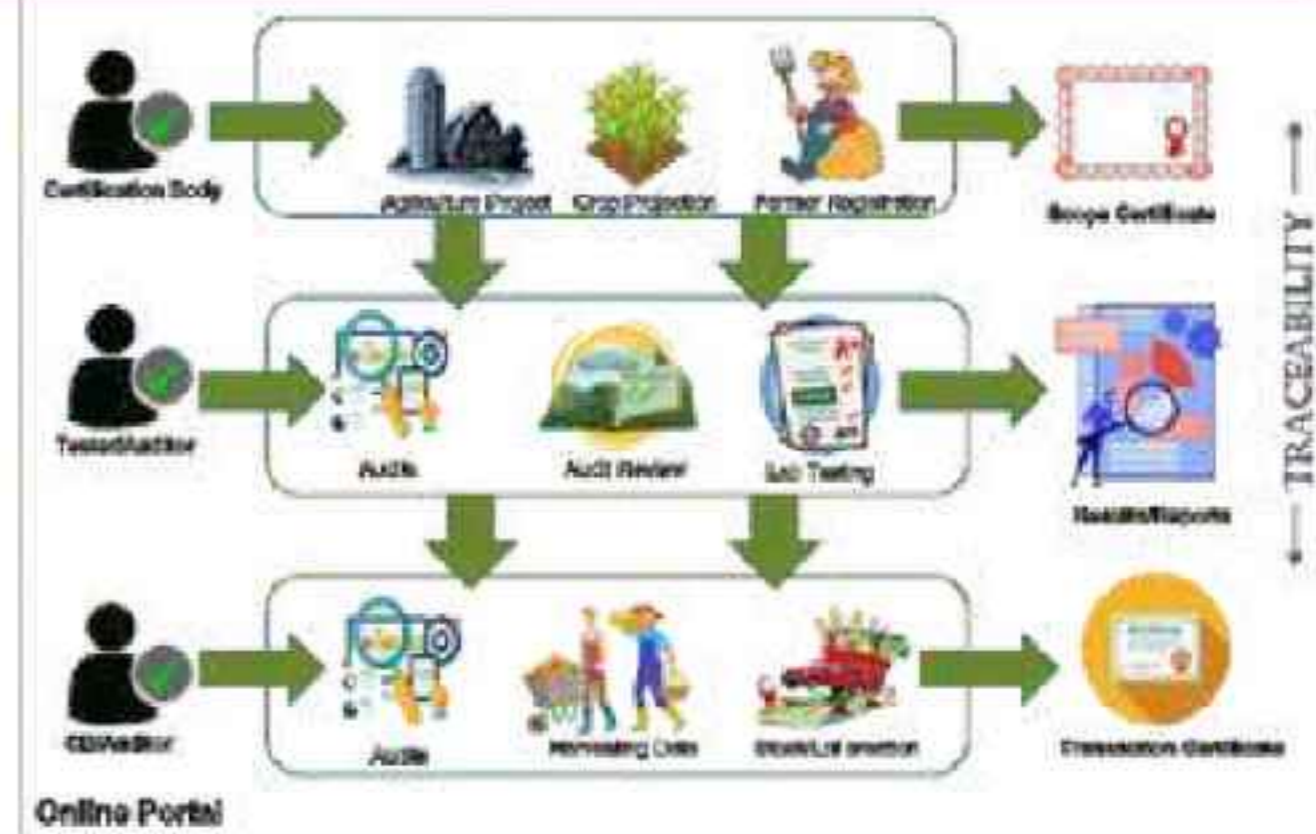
Certification Body

Agriculture Project

Crop Projection

Farmer Registration

Scope Certificate

Tester/Auditor

Audits

Audit Review

Lab Testing

Results/Reports

CB/Auditor

Audits

Harvesting Data

Stock/Lot creation

Transaction Certificate

TRACEABILITY

Online Portal